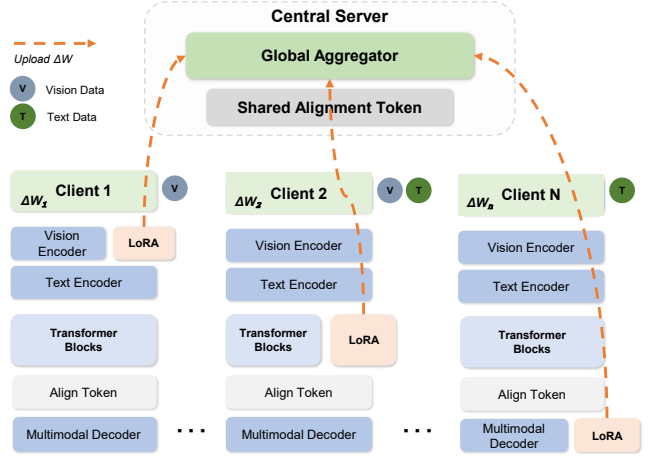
Central Server
Upload $\Delta W$
V Vision Data
T Text Data
Global Aggregator
Shared Alignment Token

$\Delta W_1$ Client 1
V
Vision Encoder
LoRA
Text Encoder
Transformer Blocks
Align Token
Multimodal Decoder

$\Delta W_2$ Client 2
V T
Vision Encoder
Text Encoder
Transformer Blocks
LoRA
Align Token
Multimodal Decoder

$\Delta W_n$ Client N
T
Vision Encoder
Text Encoder
Transformer Blocks
Align Token
Multimodal Decoder
LoRA

. . .
. . .